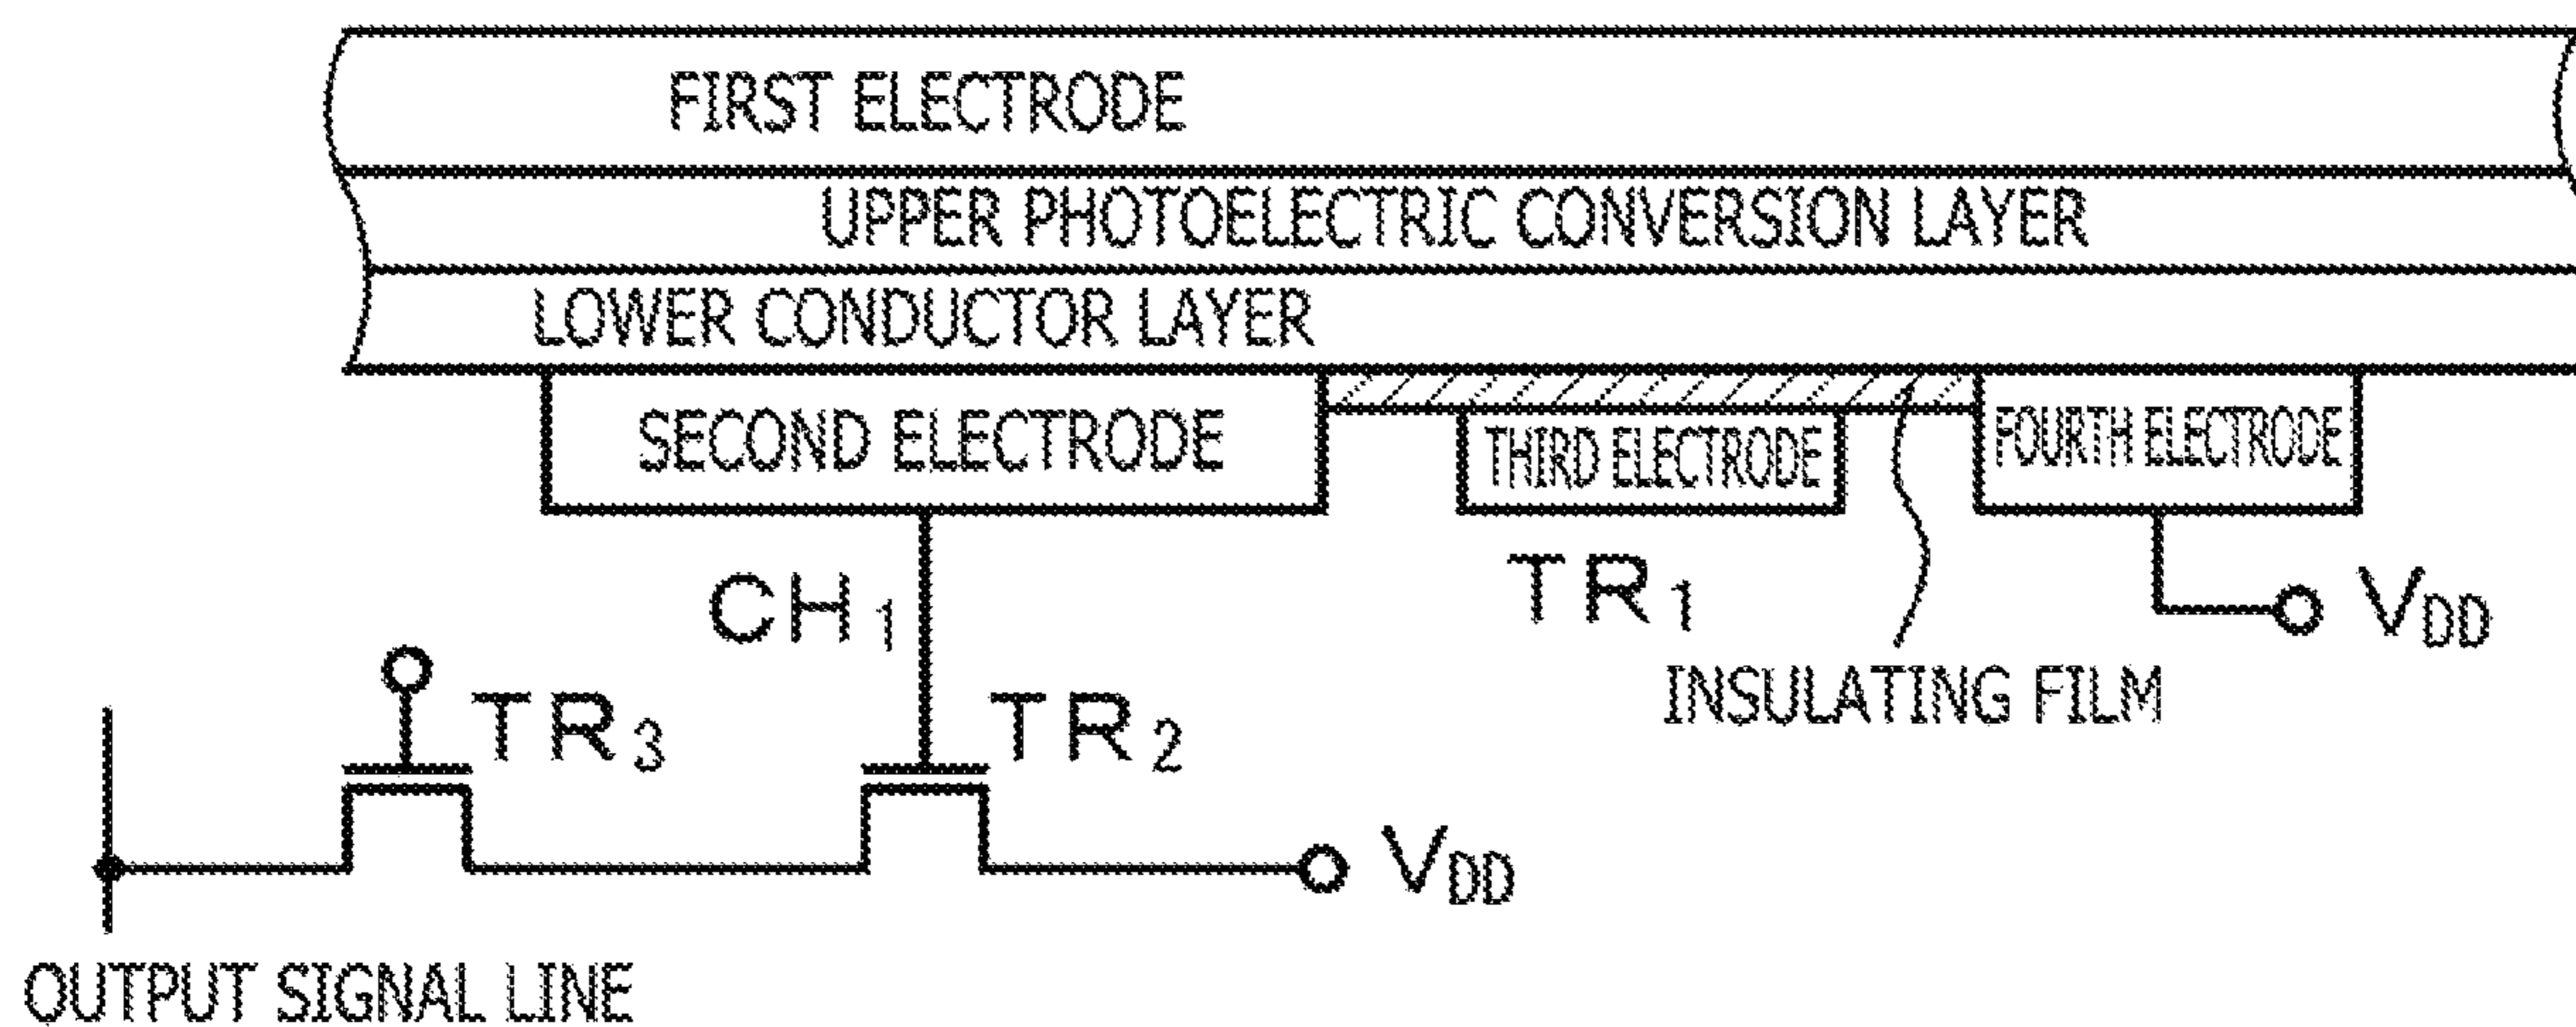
FIRST ELECTRODE
UPPER PHOTOELECTRIC CONVERSION LAYER
LOWER CONDUCTOR LAYER
SECOND ELECTRODE
THIRD ELECTRODE
FOURTH ELECTRODE
$CH_1$
$TR_1$
$V_{DD}$
INSULATING FILM
$TR_3$
$TR_2$
$V_{DD}$
OUTPUT SIGNAL LINE